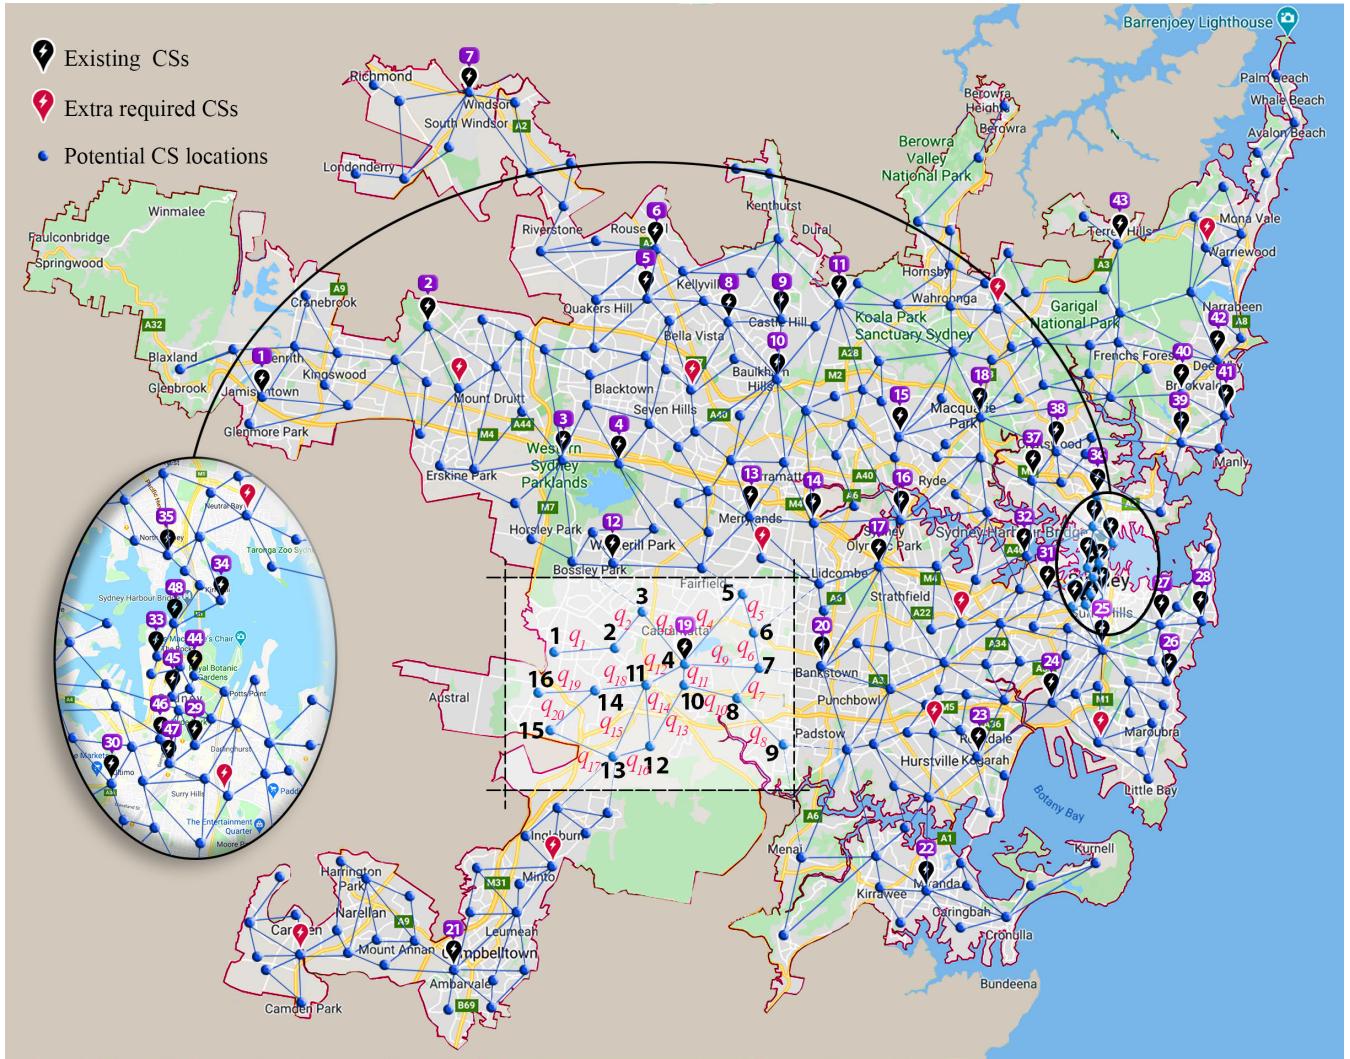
Existing CSs
Extra required CSs
Potential CS locations

Barrenjoey Lighthouse
Palm Beach
Whale Beach
Avalon Beach
Mona Vale
Warriewood
Narrabeen
Frenchs Forest
Dee Why
Brookvale
Manly
Berowra Heights
Berowra
Berowra Valley National Park
Terrey Hills
Garigal National Park
Hornsby
Wahroonga
Koala Park Sanctuary Sydney
Kenthurst
Dural
Richmond
Windsor
South Windsor
Londonderry
Winmalee
Faulconbridge
Springwood
Blaxland
Glenbrook
Cranebrook
Penrith
Jamisontown
Kingswood
Glenmore Park
Riverstone
Rouse Hill
Quakers Hill
Kellyville
Castle Hill
Bella Vista
Baulkham Hills
Blacktown
Seven Hills
Mount Druitt
Erskine Park
Western Sydney Parklands
Horsley Park
Wetherill Park
Bossley Park
Parramatta
Merrylands
Macquarie Park
Ryde
Lidcombe
Olympic Park
Strathfield
Sydney Harbour Bridge
Sydney
Surry Hills
Fairfield
Cabramatta
Austral
Bankstown
Punchbowl
Padstow
Hurstville
Kogarah
Rockdale
Maroubra
Botany Bay
Little Bay
Kurnell
Menai
Kirrawee
Miranda
Caringbah
Cronulla
Bundeena
Ingleburn
Minto
Harrington Park
Narellan
Camden
Camden Park
Mount Annan
Leumeah
Campbelltown
Ambarvale
Neutral Bay
Taronga Zoo Sydney
North Sydney
Kirribilli
Sydney Harbour Bridge
Mrs Macquarie's Chair
Royal Botanic Gardens
Potts Point
Darlinghurst
Haymarket
Ultimo
Surry Hills
The Entertainment Quarter
Moore Park
Paddington

1 2 3 4 5 6 7 8 9 10 11 12 13 14 15 16 17 18 19 20 21 22 23 24 25 26 27 28 29 30 31 32 33 34 35 36 37 38 39 40 41 42 43 44 45 46 47 48

1 2 3 4 5 6 7 8 9 10 11 12 13 14 15 16
$q_1$ $q_2$ $q_3$ $q_4$ $q_5$ $q_6$ $q_7$ $q_8$ $q_9$ $q_{10}$ $q_{11}$ $q_{12}$ $q_{13}$ $q_{14}$ $q_{15}$ $q_{16}$ $q_{17}$ $q_{18}$ $q_{19}$ $q_{20}$

A9 A32 A2 A28 M2 A40 A44 M4 M7 A6 A22 M4 A34 M5 A36 M1 A1 A6 A3 A8 M31 A9 B69